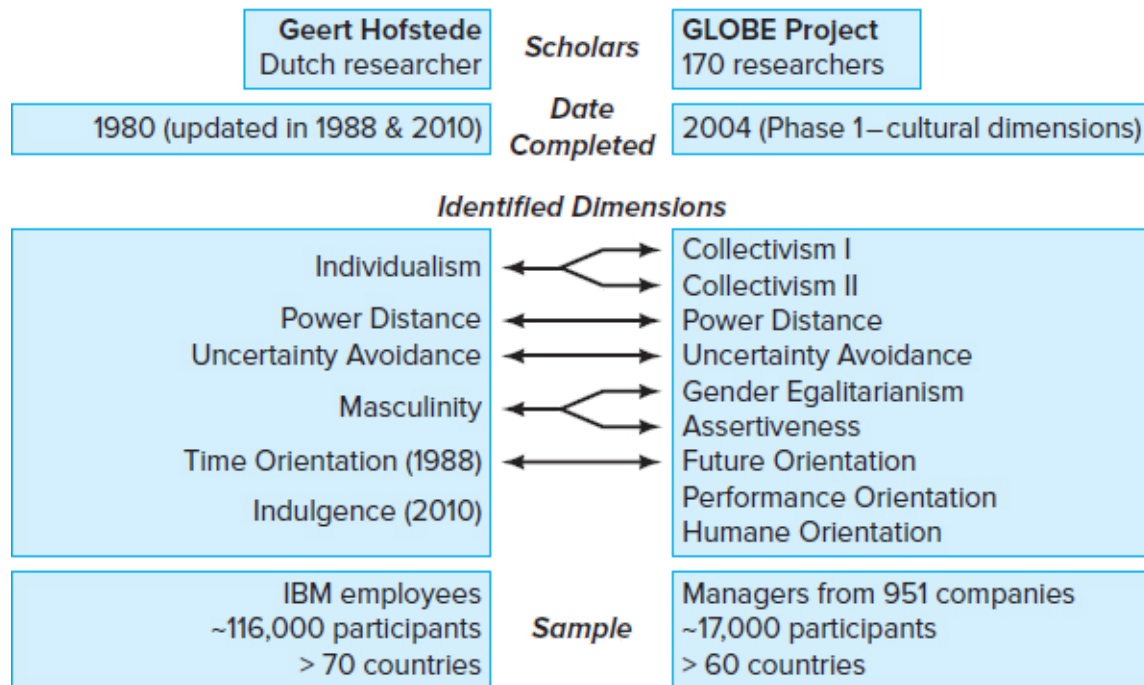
Geert Hofstede
Dutch researcher

Scholars

GLOBE Project
170 researchers

1980 (updated in 1988 & 2010)

Date Completed

2004 (Phase 1—cultural dimensions)

Identified Dimensions

Individualism
Power Distance
Uncertainty Avoidance
Masculinity
Time Orientation (1988)
Indulgence (2010)

Collectivism I
Collectivism II
Power Distance
Uncertainty Avoidance
Gender Egalitarianism
Assertiveness
Future Orientation
Performance Orientation
Humane Orientation

IBM employees
~116,000 participants
> 70 countries

Sample

Managers from 951 companies
~17,000 participants
> 60 countries